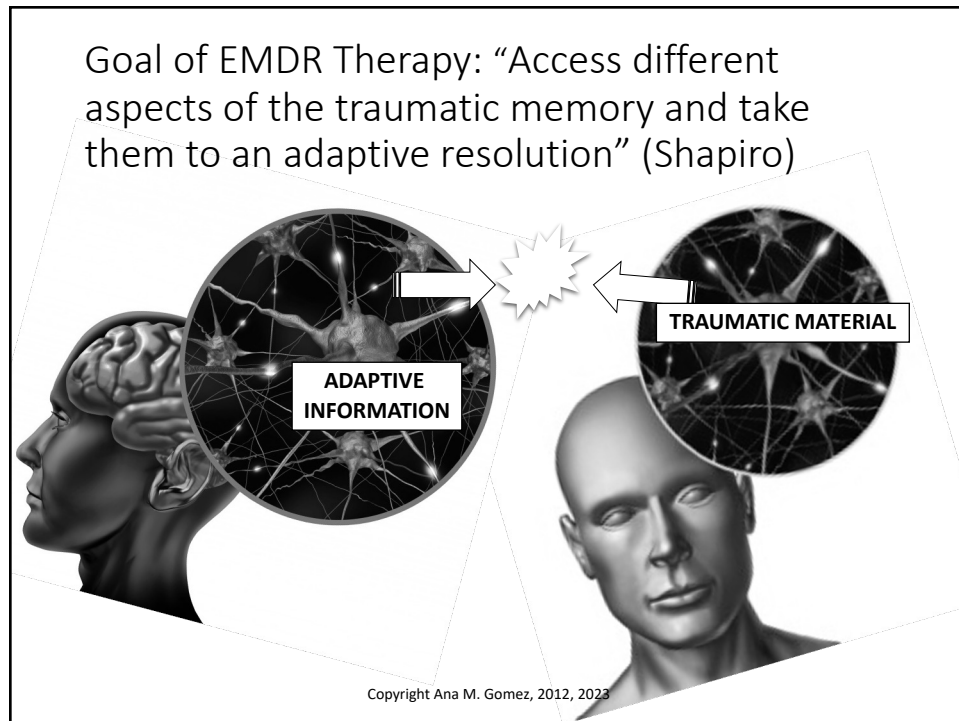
Goal of EMDR Therapy: “Access different aspects of the traumatic memory and take them to an adaptive resolution” (Shapiro)

TRAUMATIC MATERIAL

ADAPTIVE INFORMATION

Copyright Ana M. Gomez, 2012, 2023